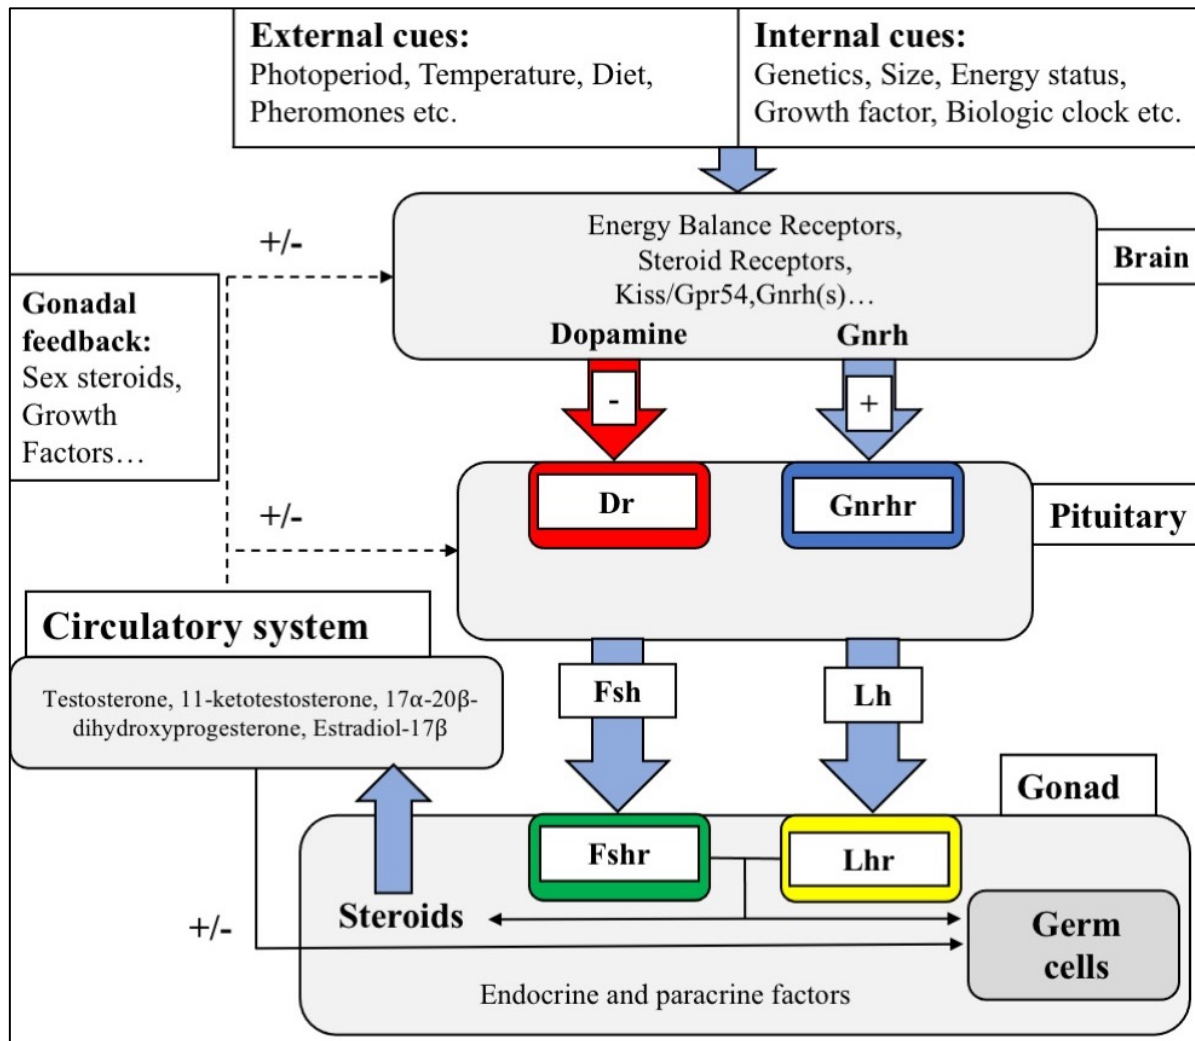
External cues:
Photoperiod, Temperature, Diet, Pheromones etc.

Internal cues:
Genetics, Size, Energy status, Growth factor, Biologic clock etc.

+/-

Energy Balance Receptors, Steroid Receptors, Kiss/Gpr54,Gnrh(s)…

Brain

Gonadal feedback:
Sex steroids, Growth Factors…

Dopamine

Gnrh

-

+

+/-

Dr

Gnrhr

Pituitary

Circulatory system

Testosterone, 11-ketotestosterone, 17α-20β-dihydroxyprogesterone, Estradiol-17β

Fsh

Lh

Gonad

Fshr

Lhr

+/-

Steroids

Germ cells

Endocrine and paracrine factors